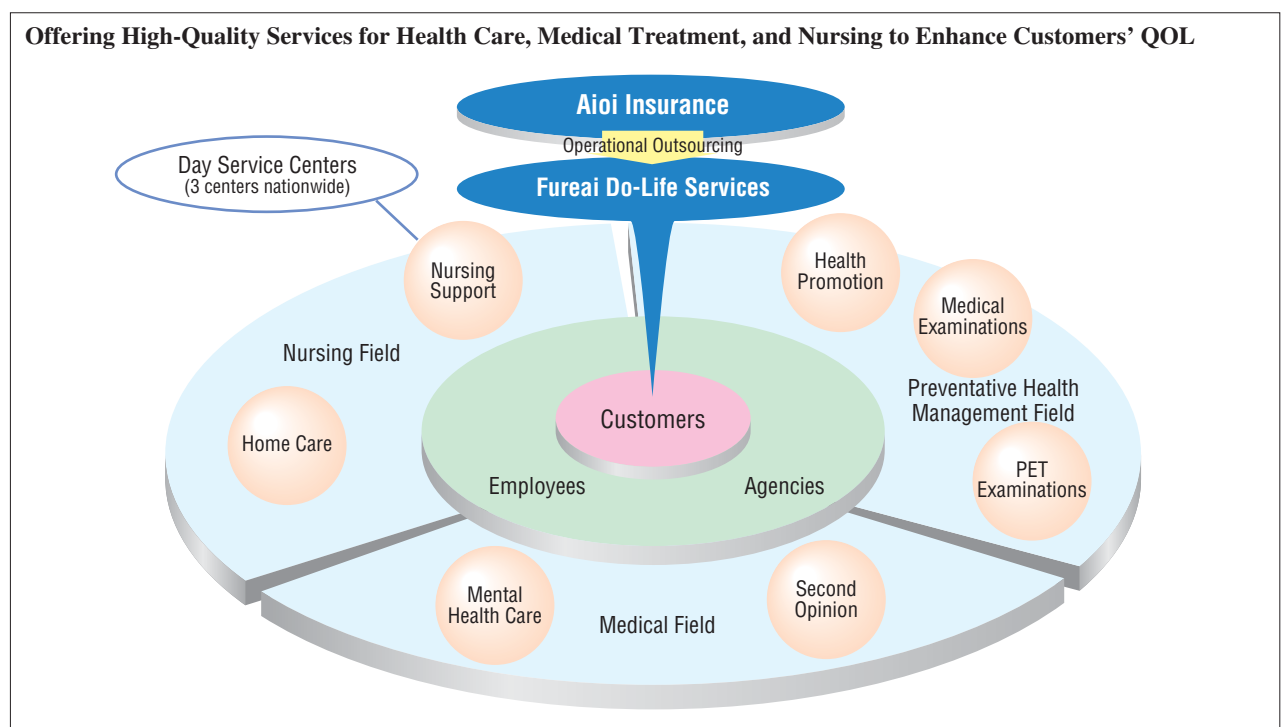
Offering High-Quality Services for Health Care, Medical Treatment, and Nursing to Enhance Customers' QOL

Aioi Insurance

Operational Outsourcing

Fureai Do-Life Services

Day Service Centers
(3 centers nationwide)

Nursing Support

Health Promotion

Medical Examinations

Nursing Field

Preventative Health Management Field

Home Care

Customers

Employees

Agencies

PET Examinations

Mental Health Care

Medical Field

Second Opinion